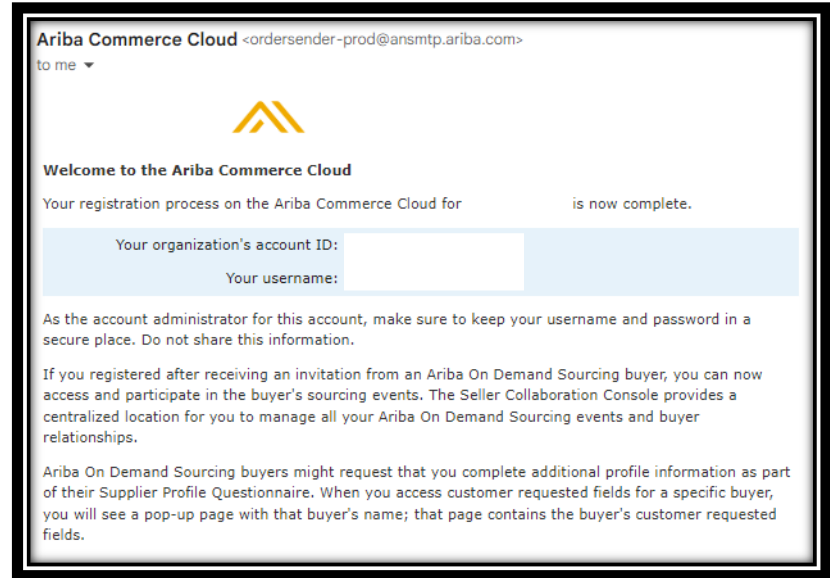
Ariba Commerce Cloud <ordersender-prod@ansmtp.ariba.com>
to me

Welcome to the Ariba Commerce Cloud

Your registration process on the Ariba Commerce Cloud for is now complete.

Your organization's account ID:
Your username:

As the account administrator for this account, make sure to keep your username and password in a secure place. Do not share this information.

If you registered after receiving an invitation from an Ariba On Demand Sourcing buyer, you can now access and participate in the buyer's sourcing events. The Seller Collaboration Console provides a centralized location for you to manage all your Ariba On Demand Sourcing events and buyer relationships.

Ariba On Demand Sourcing buyers might request that you complete additional profile information as part of their Supplier Profile Questionnaire. When you access customer requested fields for a specific buyer, you will see a pop-up page with that buyer's name; that page contains the buyer's customer requested fields.